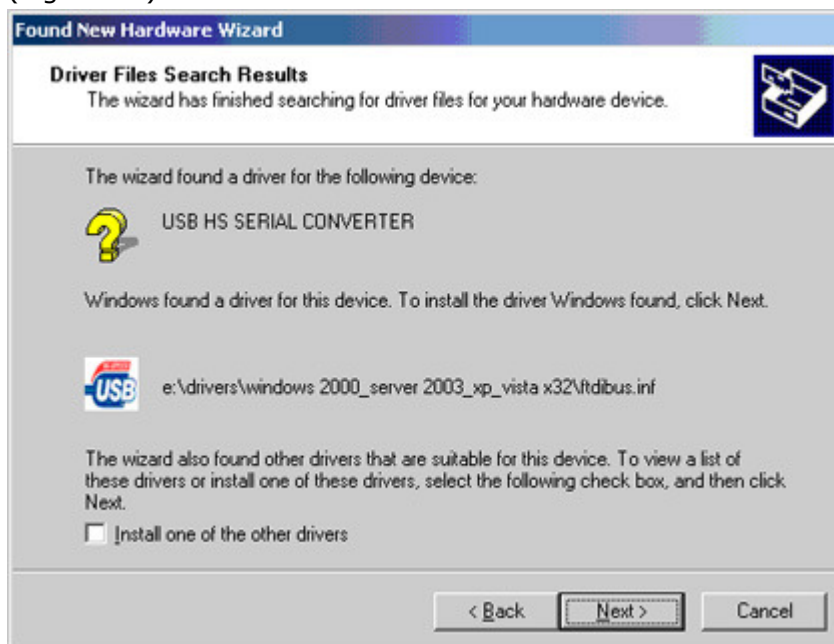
Found New Hardware Wizard

Driver Files Search Results
The wizard has finished searching for driver files for your hardware device.

The wizard found a driver for the following device:

USB HS SERIAL CONVERTER

Windows found a driver for this device. To install the driver Windows found, click Next.

USB

e:\drivers\windows 2000_server 2003_xp_vista x32\ftdibus.inf

The wizard also found other drivers that are suitable for this device. To view a list of these drivers or install one of these drivers, select the following check box, and then click Next.

Install one of the other drivers

< Back

Next >

Cancel